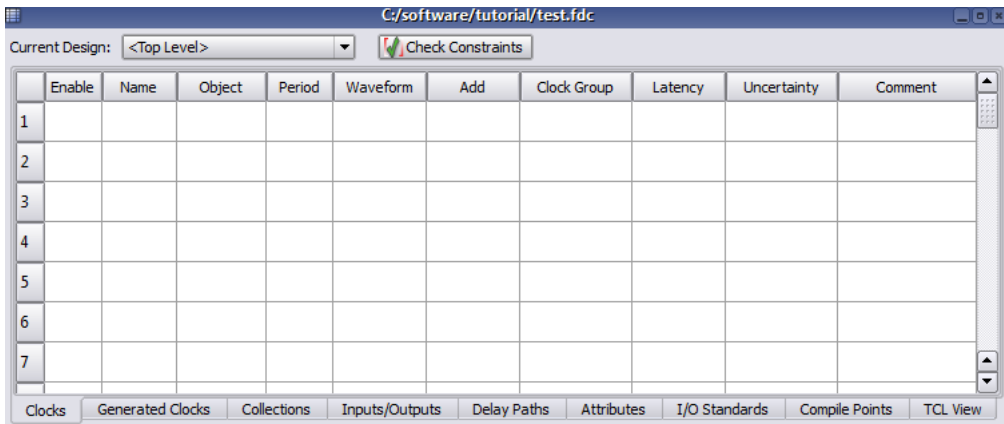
C:/software/tutorial/test.fdc

Current Design: <Top Level>

Check Constraints

| | Enable | Name | Object | Period | Waveform | Add | Clock Group | Latency | Uncertainty | Comment |
|---|---|---|---|---|---|---|---|---|---|---|
| 1 | | | | | | | | | | |
| 2 | | | | | | | | | | |
| 3 | | | | | | | | | | |
| 4 | | | | | | | | | | |
| 5 | | | | | | | | | | |
| 6 | | | | | | | | | | |
| 7 | | | | | | | | | | |

Clocks | Generated Clocks | Collections | Inputs/Outputs | Delay Paths | Attributes | I/O Standards | Compile Points | TCL View